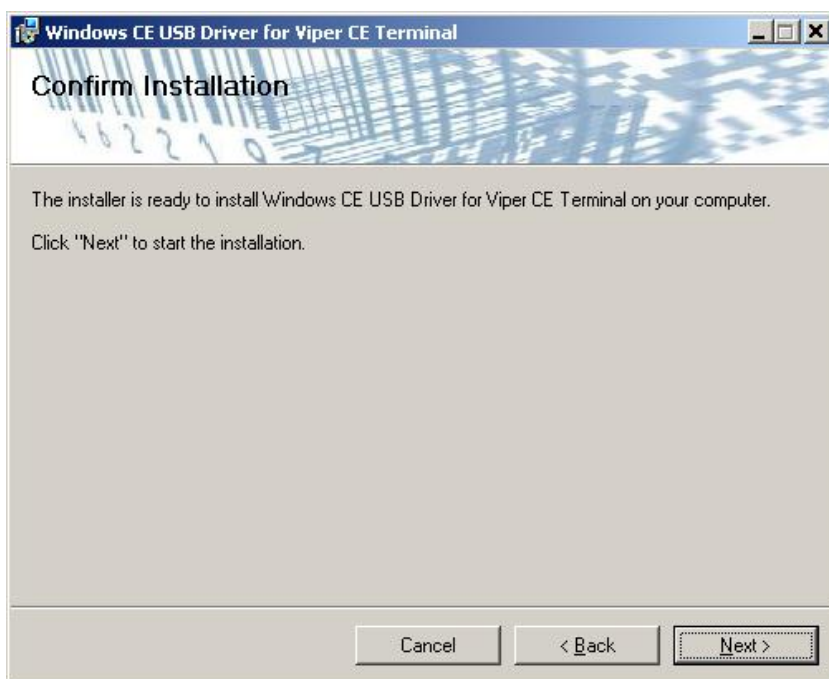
Windows CE USB Driver for Viper CE Terminal

Confirm Installation

The installer is ready to install Windows CE USB Driver for Viper CE Terminal on your computer.

Click "Next" to start the installation.

Cancel

< Back

Next >